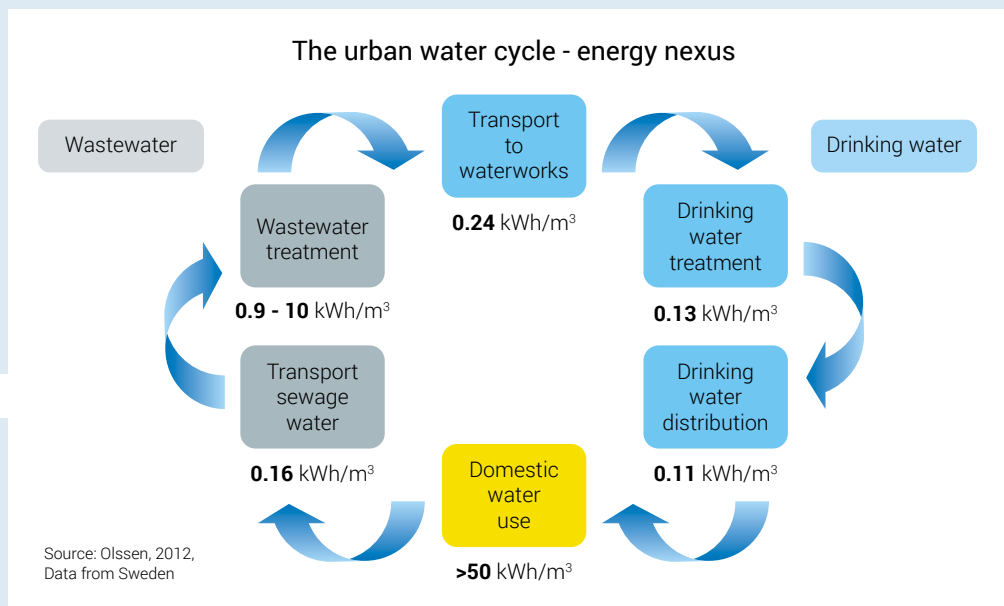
The urban water cycle - energy nexus

Wastewater

Transport to waterworks

$\mathbf{0.24}$ kWh/m$^3$

Drinking water

Wastewater treatment

$\mathbf{0.9 - 10}$ kWh/m$^3$

Drinking water treatment

$\mathbf{0.13}$ kWh/m$^3$

Transport sewage water

$\mathbf{0.16}$ kWh/m$^3$

Drinking water distribution

$\mathbf{0.11}$ kWh/m$^3$

Domestic water use

$\mathbf{>50}$ kWh/m$^3$

Source: Olssen, 2012, Data from Sweden